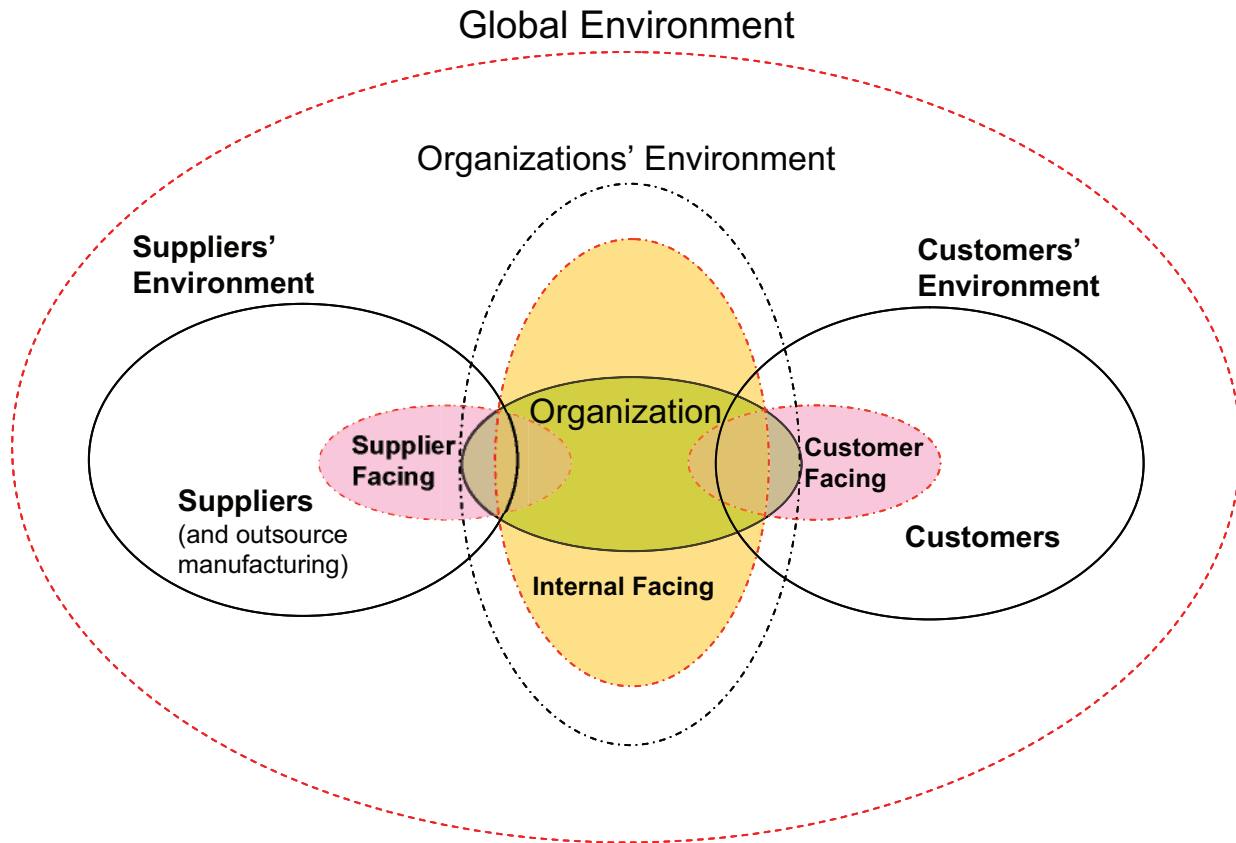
Global Environment

Organizations' Environment

Suppliers' Environment

Customers' Environment

Organization

Supplier Facing

Customer Facing

Suppliers (and outsource manufacturing)

Customers

Internal Facing